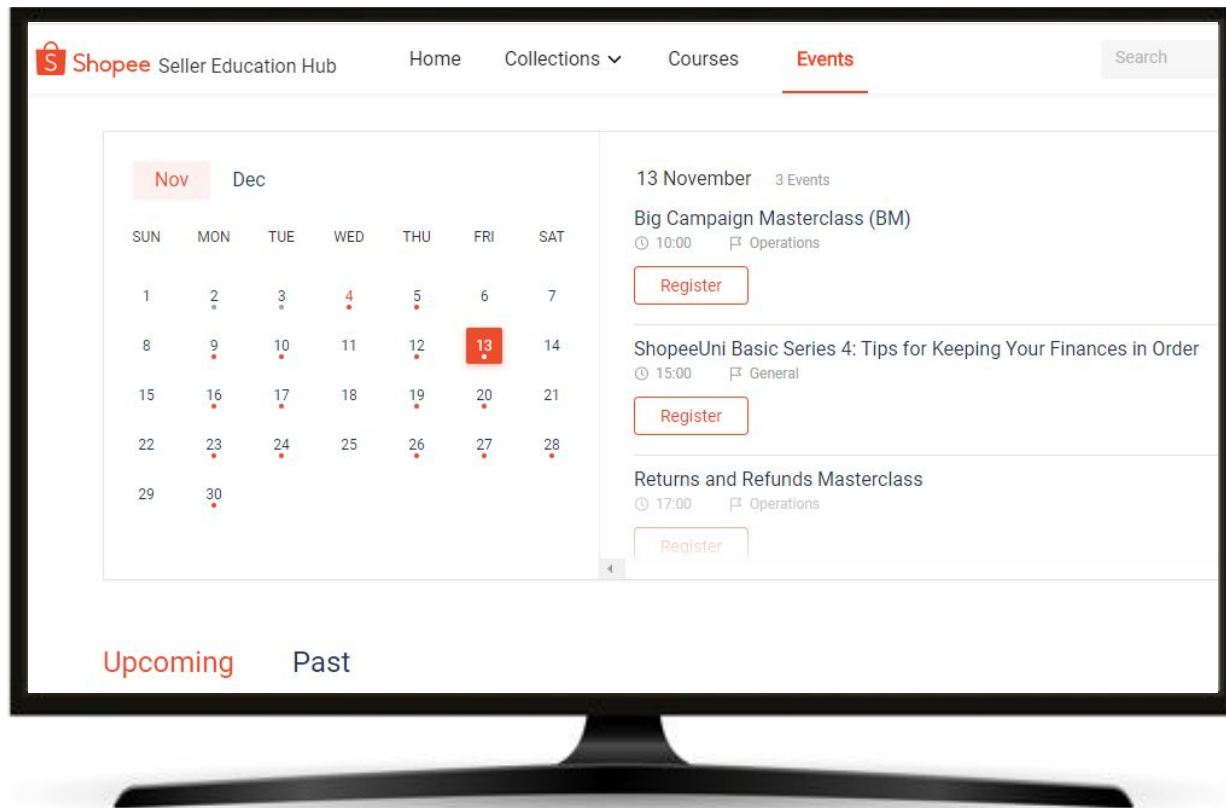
S Shopee Seller Education Hub Home Collections Courses Events Search

Nov Dec

| SUN | MON | TUE | WED | THU | FRI | SAT |
|---|---|---|---|---|---|---|
| 1 | 2 | 3 | 4 | 5 | 6 | 7 |
| 8 | 9 | 10 | 11 | 12 | 13 | 14 |
| 15 | 16 | 17 | 18 | 19 | 20 | 21 |
| 22 | 23 | 24 | 25 | 26 | 27 | 28 |
| 29 | 30 | | | | | |

13 November 3 Events

Big Campaign Masterclass (BM)
10:00 Operations
Register

ShopeeUni Basic Series 4: Tips for Keeping Your Finances in Order
15:00 General
Register

Returns and Refunds Masterclass
17:00 Operations
Register

Upcoming Past